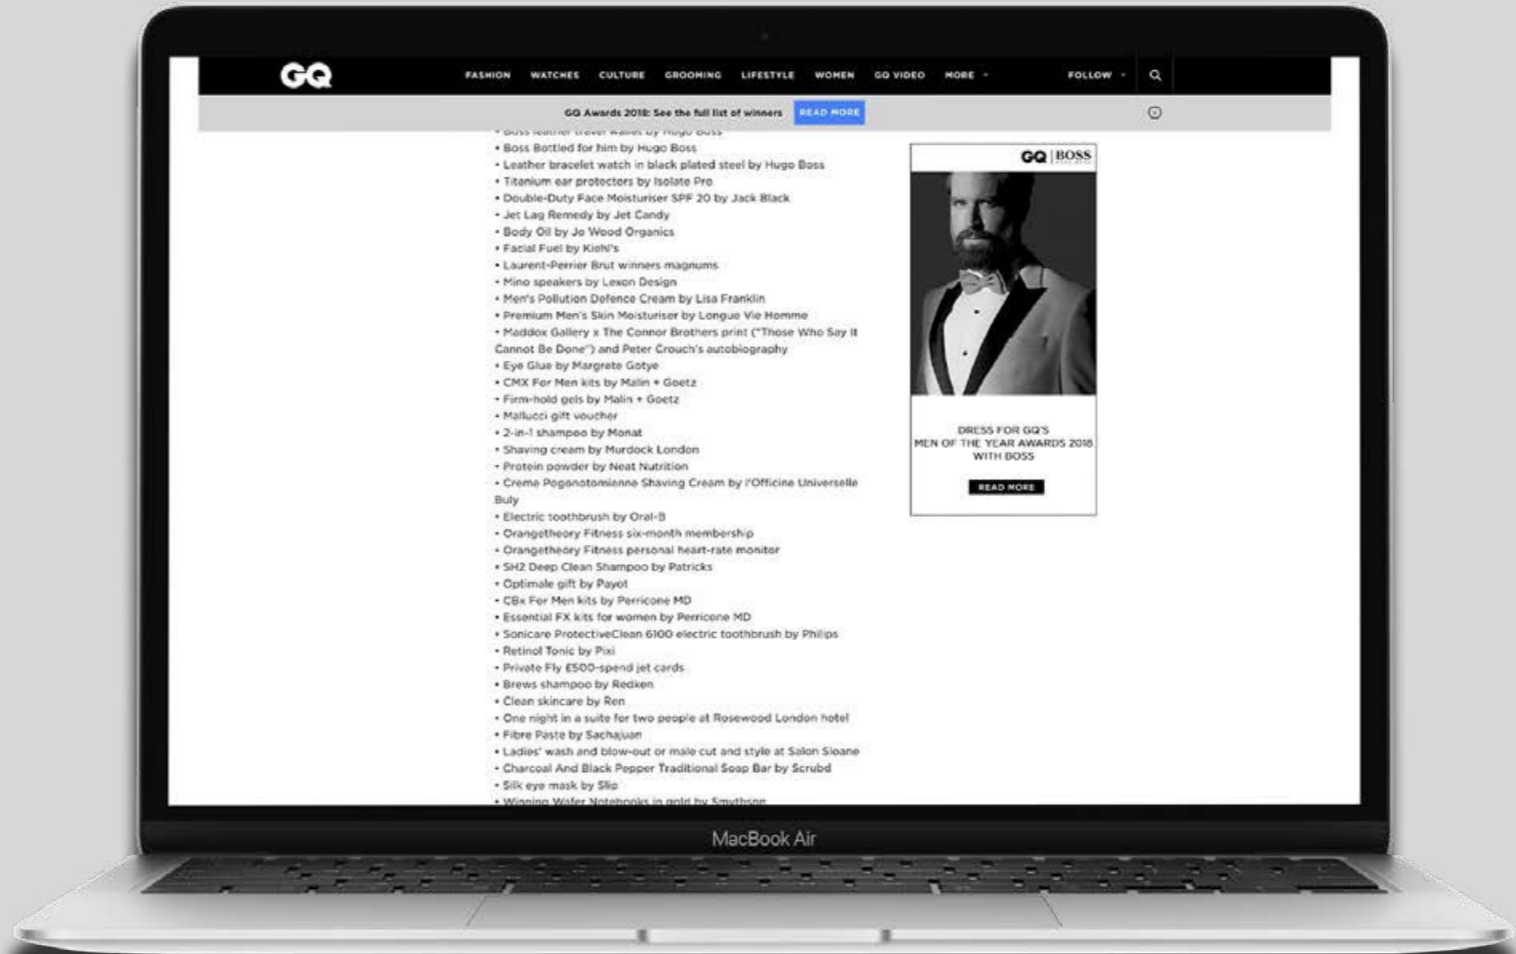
GQ

FASHION WATCHES CULTURE GROOMING LIFESTYLE WOMEN GQ VIDEO MORE FOLLOW

GQ Awards 2018: See the full list of winners READ MORE

• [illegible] by Hugo Boss
• Boss Bottled for him by Hugo Boss
• Leather bracelet watch in black plated steel by Hugo Boss
• Titanium ear protectors by Isolate Pro
• Double-Duty Face Moisturiser SPF 20 by Jack Black
• Jet Lag Remedy by Jet Candy
• Body Oil by Jo Wood Organics
• Facial Fuel by Kiehl's
• Laurent-Perrier Brut winners magnums
• Mino speakers by Lexon Design
• Men's Pollution Defence Cream by Lisa Franklin
• Premium Men's Skin Moisturiser by Longue Vie Homme
• Maddox Gallery x The Connor Brothers print ("Those Who Say It Cannot Be Done") and Peter Crouch's autobiography
• Eye Glue by Margrete Gotye
• CMX For Men kits by Malin + Goetz
• Firm-hold gels by Malin + Goetz
• Mallucci gift voucher
• 2-in-1 shampoo by Monat
• Shaving cream by Murdock London
• Protein powder by Neat Nutrition
• Creme Pogonotomienne Shaving Cream by l'Officine Universelle Buly
• Electric toothbrush by Oral-B
• Orangetheory Fitness six-month membership
• Orangetheory Fitness personal heart-rate monitor
• SH2 Deep Clean Shampoo by Patricks
• Optimale gift by Payot
• CBx For Men kits by Perricone MD
• Essential FX kits for women by Perricone MD
• Sonicare ProtectiveClean 6100 electric toothbrush by Philips
• Retinol Tonic by Pixi
• Private Fly £500-spend jet cards
• Brews shampoo by Redken
• Clean skincare by Ren
• One night in a suite for two people at Rosewood London hotel
• Fibre Paste by Sachajuan
• Ladies' wash and blow-out or male cut and style at Salon Sloane
• Charcoal And Black Pepper Traditional Soap Bar by Scrubd
• Silk eye mask by Slip
• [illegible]

GQ | BOSS

DRESS FOR GQ'S MEN OF THE YEAR AWARDS 2018 WITH BOSS

READ MORE

MacBook Air